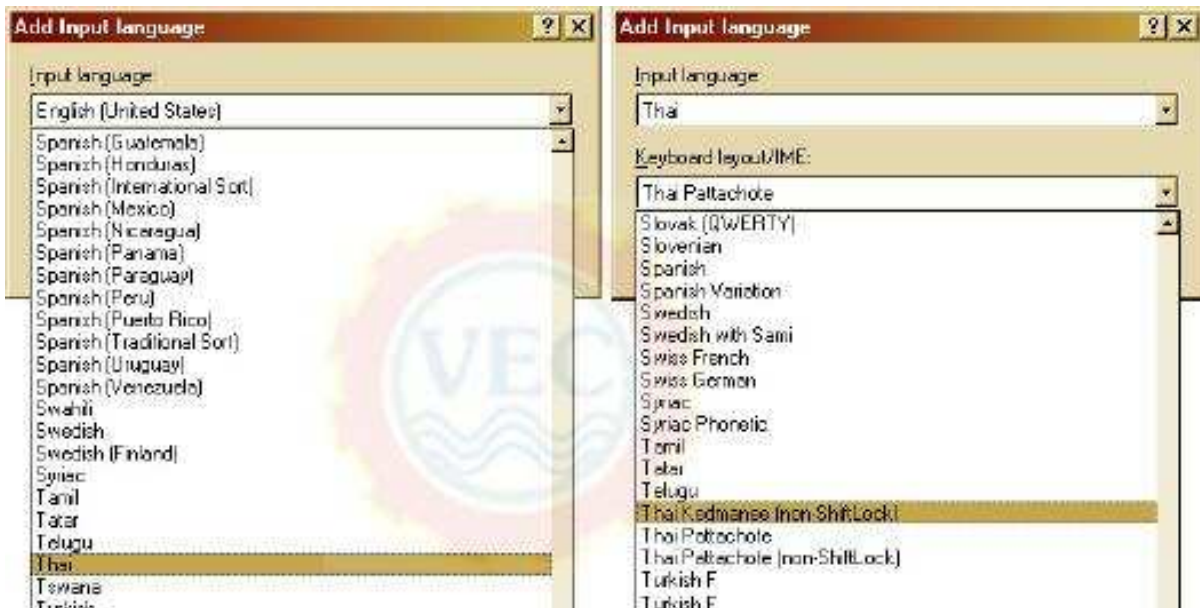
Add Input language

?X

Input language

English (United States)

Spanish (Guatemala)
Spanish (Honduras)
Spanish (International Sort)
Spanish (Mexico)
Spanish (Nicaragua)
Spanish (Panama)
Spanish (Paraguay)
Spanish (Peru)
Spanish (Puerto Rico)
Spanish (Traditional Sort)
Spanish (Uruguay)
Spanish (Venezuela)
Swahili
Swedish
Swedish (Finland)
Syriac
Tamil
Tatar
Telugu
Thai
Tswana
Turkish

Add Input language

?X

Input language

Thai

Keyboard layout/IME:

Thai Pattachote

Slovak (QWERTY)
Slovenian
Spanish
Spanish Variation
Swedish
Swedish with Sami
Swiss French
Swiss German
Syriac
Syriac Phonetic
Tamil
Tatar
Telugu
Thai Kedmanee (non-ShiftLock)
Thai Pattachote
Thai Pattachote (non-ShiftLock)
Turkish F
Turkish F

VEC